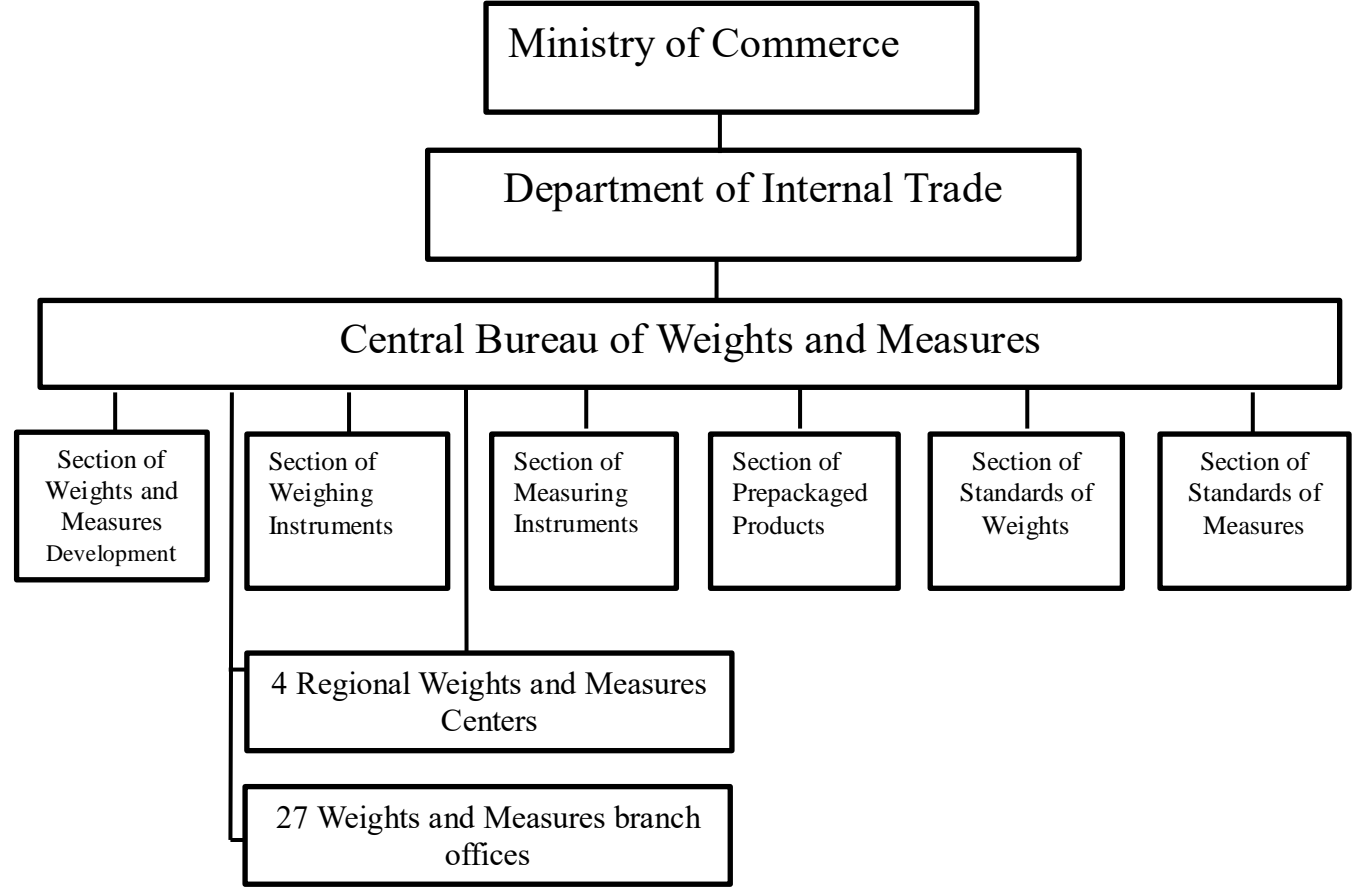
Ministry of Commerce

Department of Internal Trade

Central Bureau of Weights and Measures

Section of Weights and Measures Development

Section of Weighing Instruments

Section of Measuring Instruments

Section of Prepackaged Products

Section of Standards of Weights

Section of Standards of Measures

4 Regional Weights and Measures Centers

27 Weights and Measures branch offices